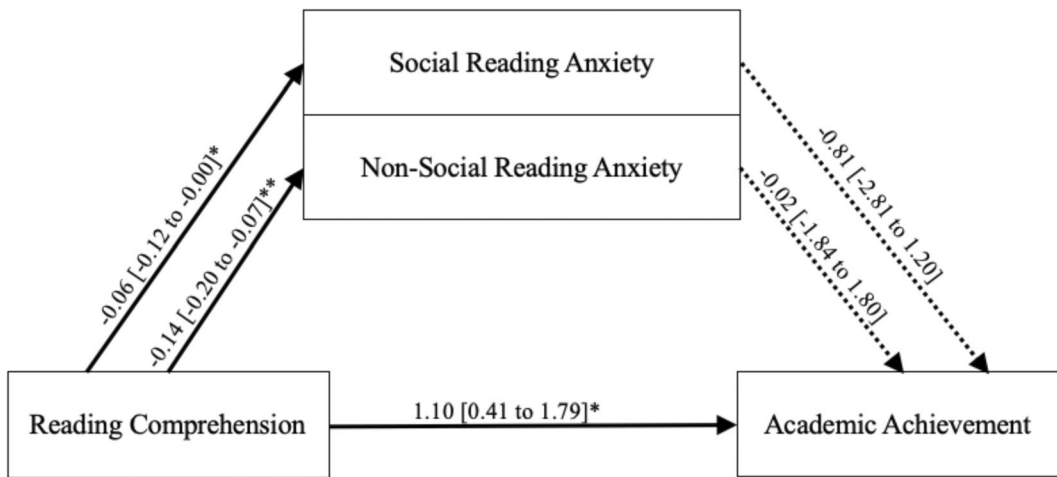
Social Reading Anxiety

Non-Social Reading Anxiety

-0.06 [-0.12 to -0.00]*

-0.14 [-0.20 to -0.07]**

-0.81 [-2.81 to 1.20]

-0.02 [-1.84 to 1.80]

Reading Comprehension

1.10 [0.41 to 1.79]*

Academic Achievement